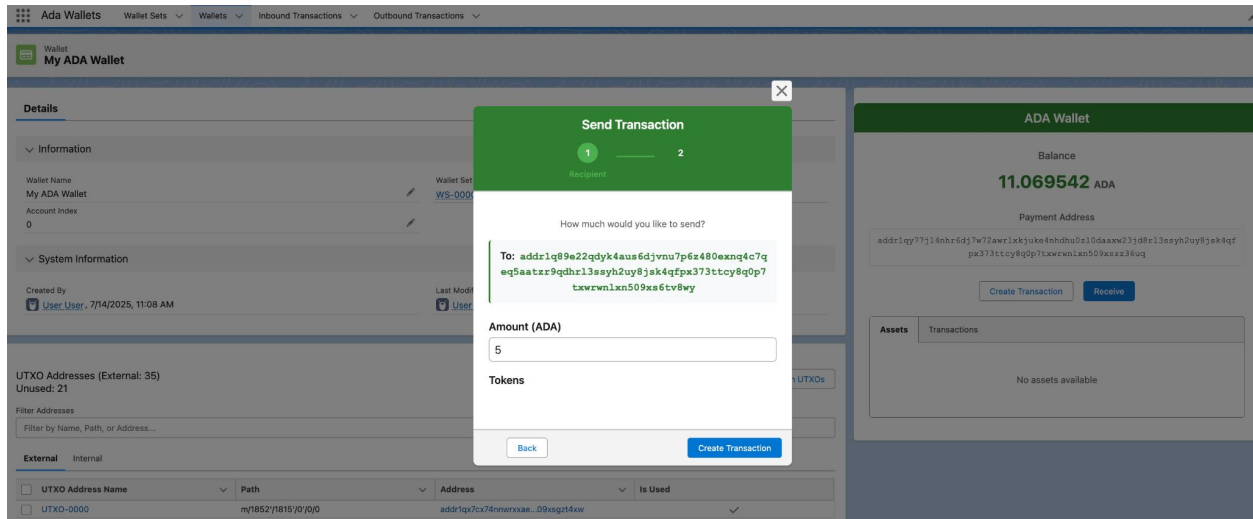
Ada Wallets Wallet Sets Wallets Inbound Transactions Outbound Transactions

Wallet
My ADA Wallet

Details

Information

Wallet Name
My ADA Wallet

Wallet Set
WS-000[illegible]

Account Index
0

System Information

Created By
User User, 7/14/2025, 11:08 AM

Last Modif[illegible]
User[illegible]

UTXO Addresses (External: 35)
Unused: 21

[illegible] UTXOs

Filter Addresses
Filter by Name, Path, or Address...

External Internal

| UTXO Address Name | Path | Address | Is Used |
|---|---|---|---|
| UTXO-0000 | m/1852'/1815'/0'/0/0 | addr1qx7cx74nnwrxxae...09xsgzt4xw | ✓ |

Send Transaction

1 2
Recipient

How much would you like to send?

To: addr1q89e22qdyk4aus6djvnu7p6z480exnq4c7qeq5aatzr9qdhrl3ssyh2uy8jsk4qfpx373ttcy8q0p7txwrwnlxn509xs6tv8wy

Amount (ADA)
5

Tokens

Back
Create Transaction

ADA Wallet

Balance
11.069542 ADA

Payment Address
addr1qy77j14nhr6dj7w72awrlxkjuke4nhdhu0z10daaxw23jd8rl3ssyh2uy8jsk4qfpx373ttcy8q0p7txwrwnlxn509xszz36uq

Create Transaction
Receive

Assets Transactions

No assets available